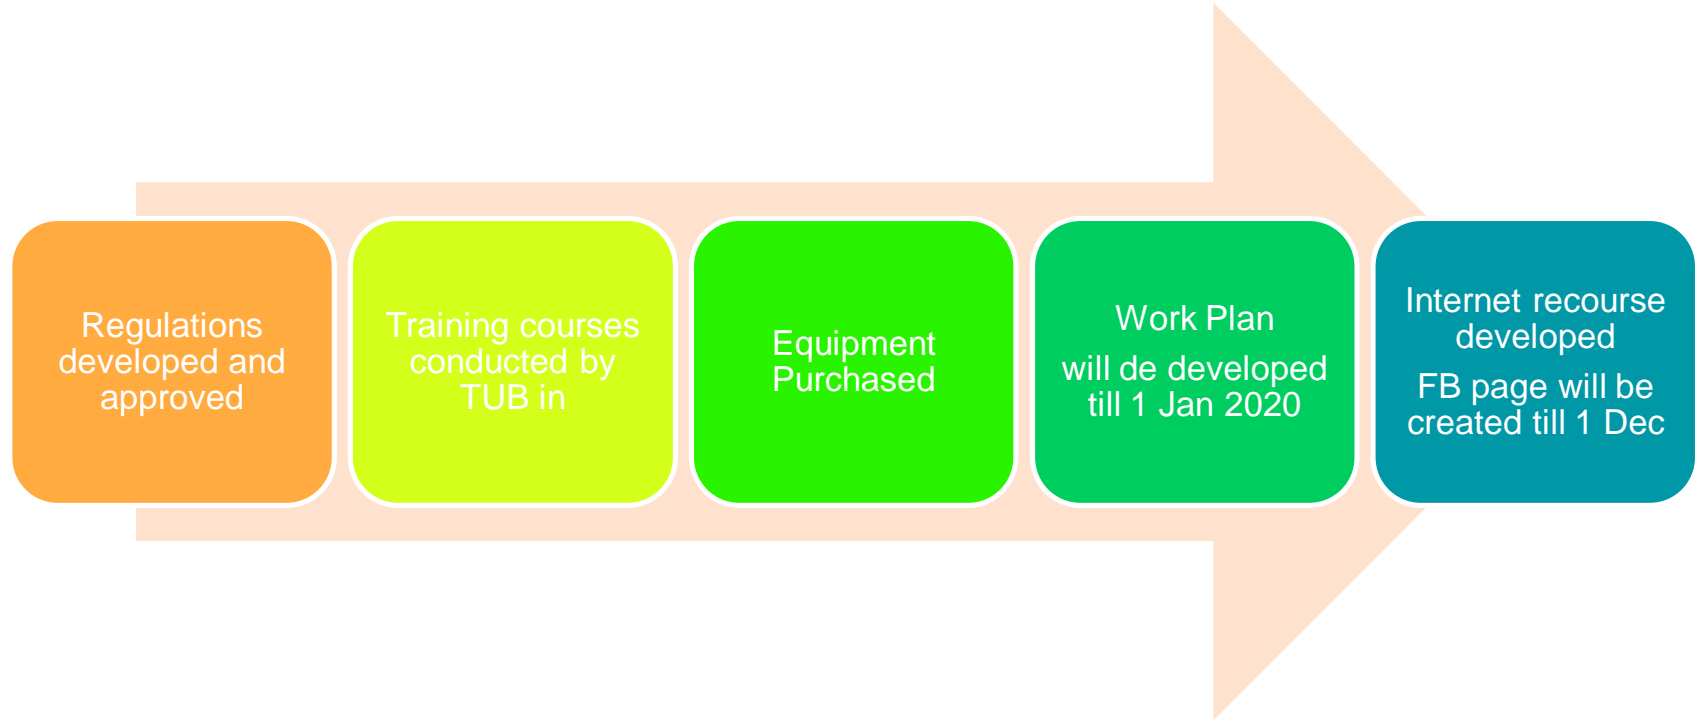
Regulations developed and approved

Training courses conducted by TUB in

Equipment Purchased

Work Plan

will de developed till 1 Jan 2020

Internet recourse developed

FB page will be created till 1 Dec